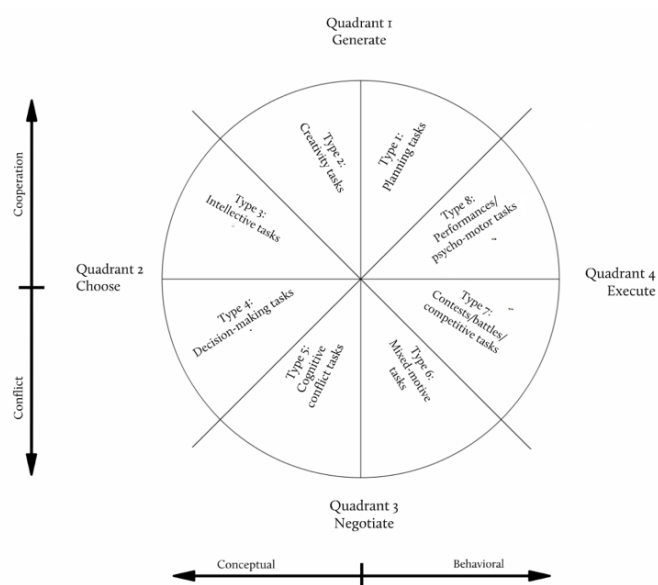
Quadrant 1
Generate

Cooperation

Conflict

Type 2:
Creativity tasks

Type 1:
Planning tasks

Type 3:
Intellective tasks

Type 8:
Performances/
psycho-motor tasks

Quadrant 2
Choose

Quadrant 4
Execute

Type 4:
Decision-making tasks

Type 7:
Contests/battles/
competitive tasks

Type 5:
Cognitive
conflict tasks

Type 6:
Mixed-motive
tasks

Quadrant 3
Negotiate

Conceptual

Behavioral